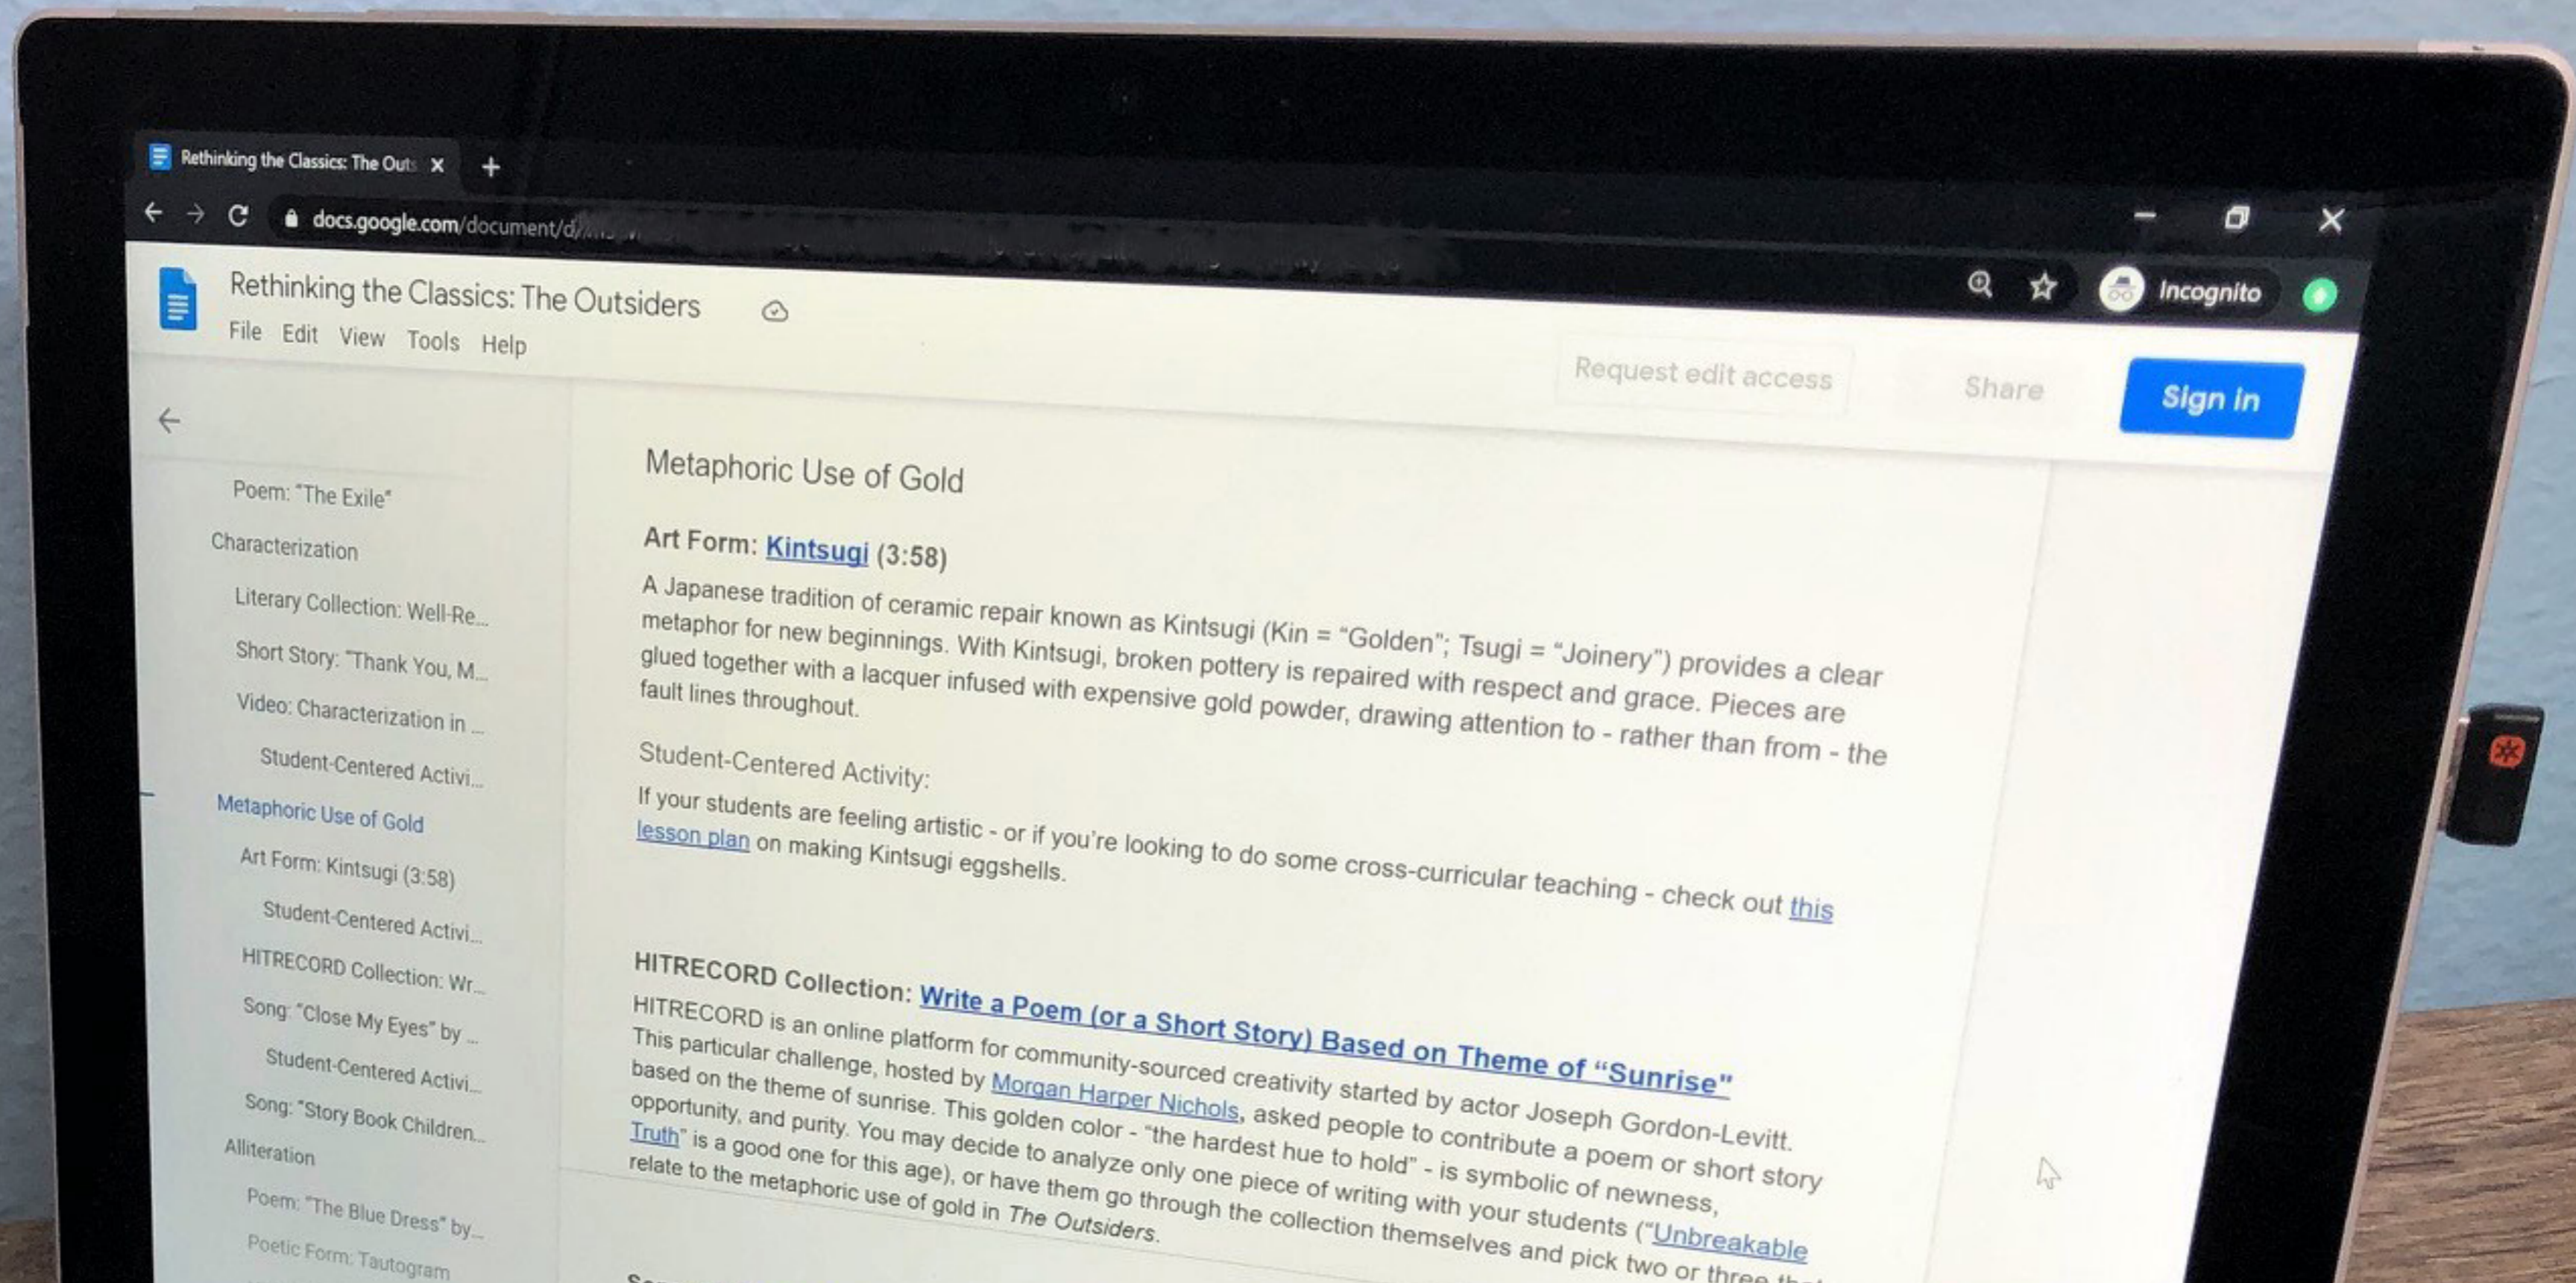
Rethinking the Classics: The Outs

docs.google.com/document/d/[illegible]

Rethinking the Classics: The Outsiders

File Edit View Tools Help

Incognito

Request edit access

Share

Sign in

Poem: "The Exile"

Characterization

Literary Collection: Well-Re...

Short Story: "Thank You, M...

Video: Characterization in ...

Student-Centered Activi...

Metaphoric Use of Gold

Art Form: Kintsugi (3:58)

Student-Centered Activi...

HITRECORD Collection: Wr...

Song: "Close My Eyes" by ...

Student-Centered Activi...

Song: "Story Book Children...

Alliteration

Poem: "The Blue Dress" by...

Poetic Form: Tautogram

Metaphoric Use of Gold

Art Form: Kintsugi (3:58)

A Japanese tradition of ceramic repair known as Kintsugi (Kin = "Golden"; Tsugi = "Joinery") provides a clear metaphor for new beginnings. With Kintsugi, broken pottery is repaired with respect and grace. Pieces are glued together with a lacquer infused with expensive gold powder, drawing attention to - rather than from - the fault lines throughout.

Student-Centered Activity:

If your students are feeling artistic - or if you're looking to do some cross-curricular teaching - check out this lesson plan on making Kintsugi eggshells.

HITRECORD Collection: Write a Poem (or a Short Story) Based on Theme of "Sunrise"

HITRECORD is an online platform for community-sourced creativity started by actor Joseph Gordon-Levitt. This particular challenge, hosted by Morgan Harper Nichols, asked people to contribute a poem or short story based on the theme of sunrise. This golden color - "the hardest hue to hold" - is symbolic of newness, opportunity, and purity. You may decide to analyze only one piece of writing with your students ("Unbreakable Truth" is a good one for this age), or have them go through the collection themselves and pick two or three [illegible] relate to the metaphoric use of gold in The Outsiders.